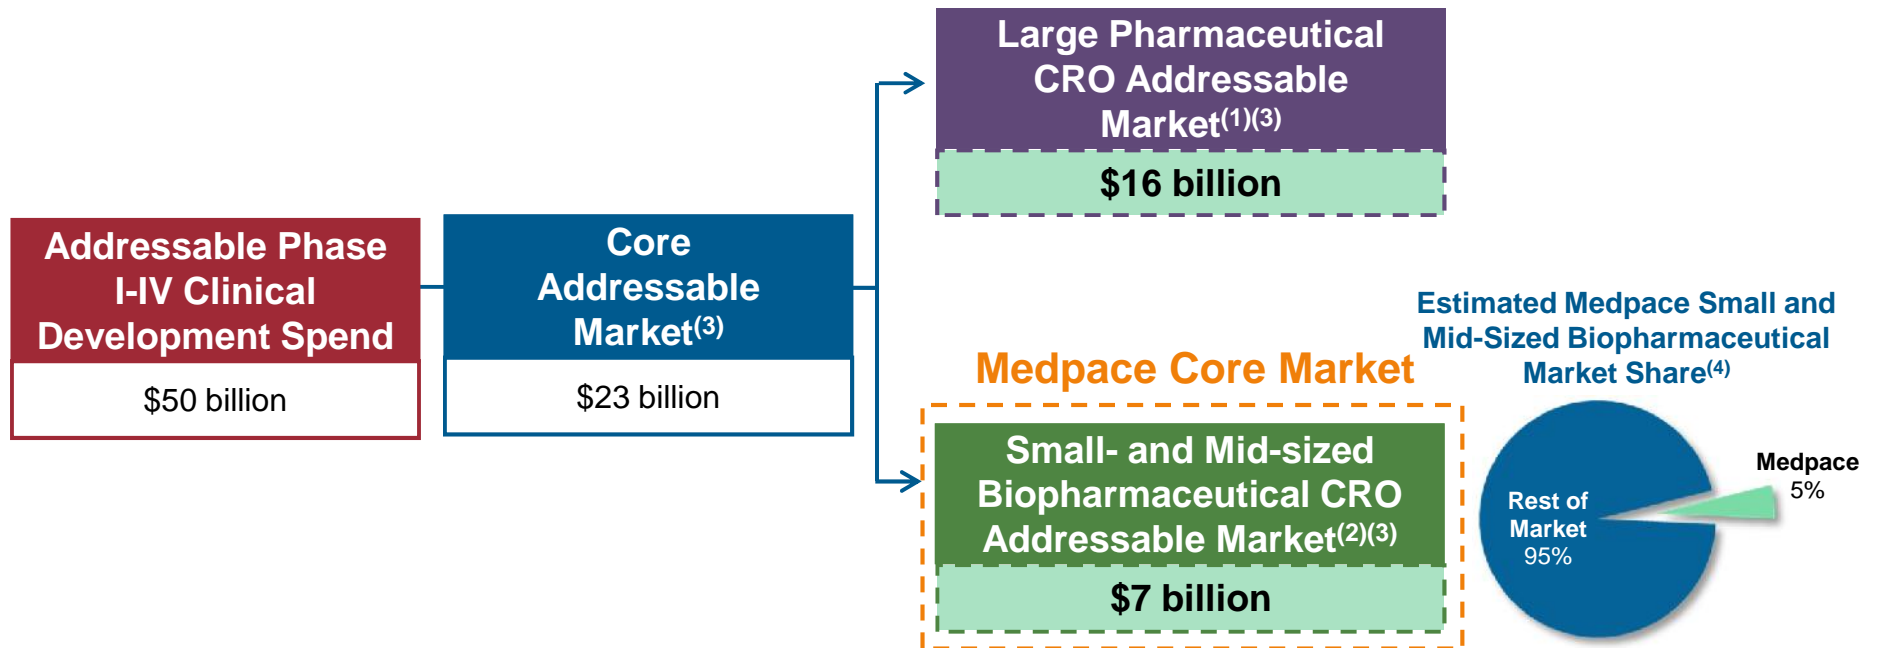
Addressable Phase I-IV Clinical Development Spend

$50 billion

Core Addressable Market$^{(3)}$

$23 billion

Large Pharmaceutical CRO Addressable Market$^{(1)(3)}$

$16 billion

Medpace Core Market

Small- and Mid-sized Biopharmaceutical CRO Addressable Market$^{(2)(3)}$

$7 billion

Estimated Medpace Small and Mid-Sized Biopharmaceutical Market Share$^{(4)}$

Rest of Market 95%

Medpace 5%